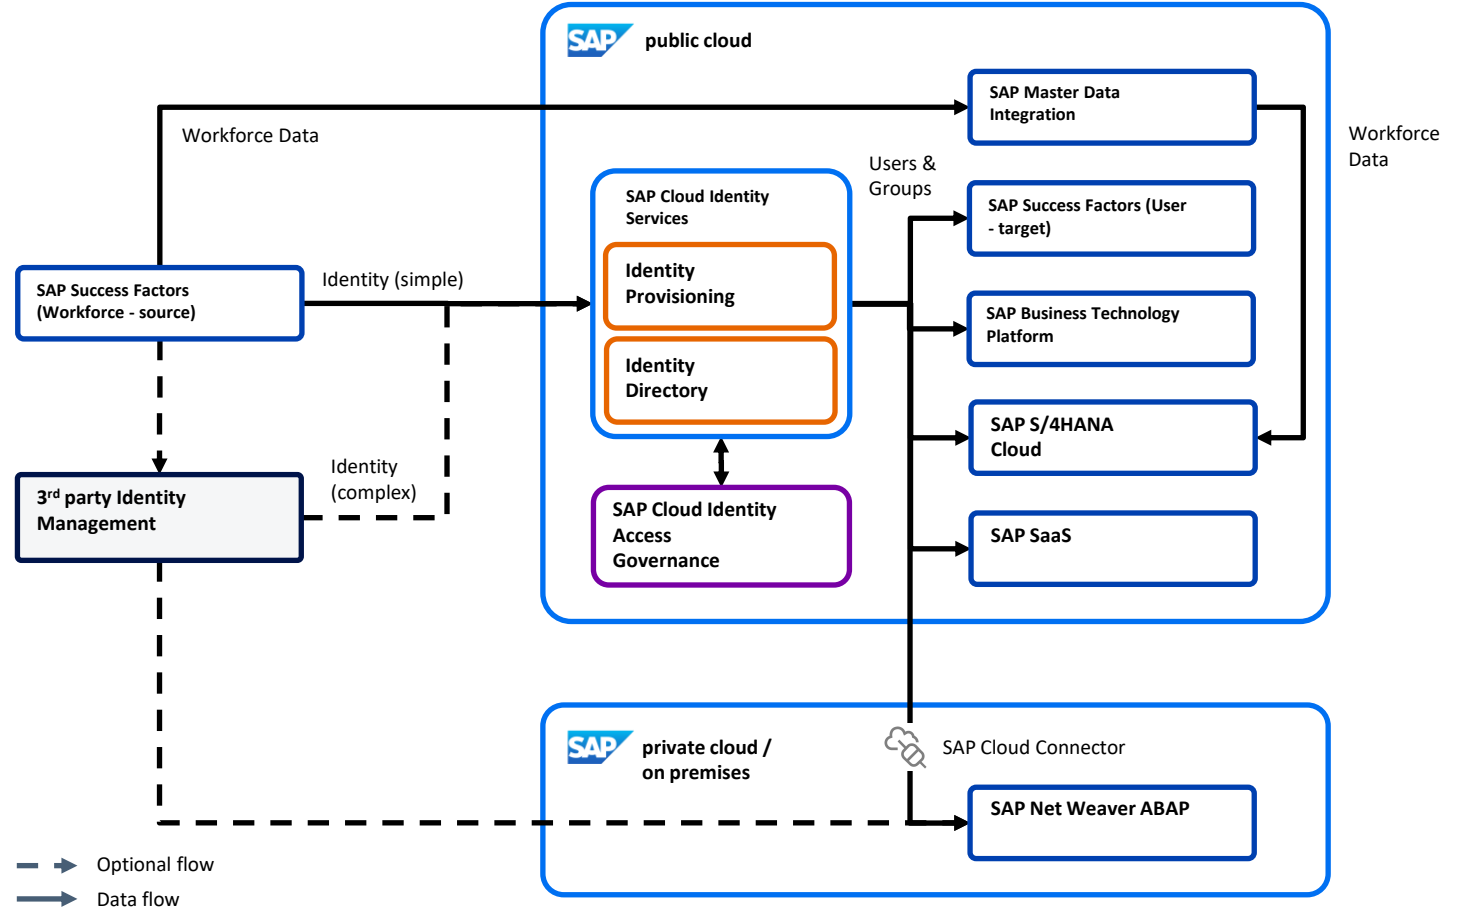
SAP public cloud

Workforce Data

SAP Master Data Integration

Workforce Data

Users & Groups

SAP Cloud Identity Services

Identity Provisioning

Identity Directory

SAP Success Factors (User - target)

SAP Business Technology Platform

SAP S/4HANA Cloud

SAP SaaS

SAP Success Factors (Workforce - source)

Identity (simple)

Identity (complex)

$3^{rd}$ party Identity Management

SAP Cloud Identity Access Governance

SAP private cloud / on premises

SAP Cloud Connector

SAP Net Weaver ABAP

Optional flow

Data flow